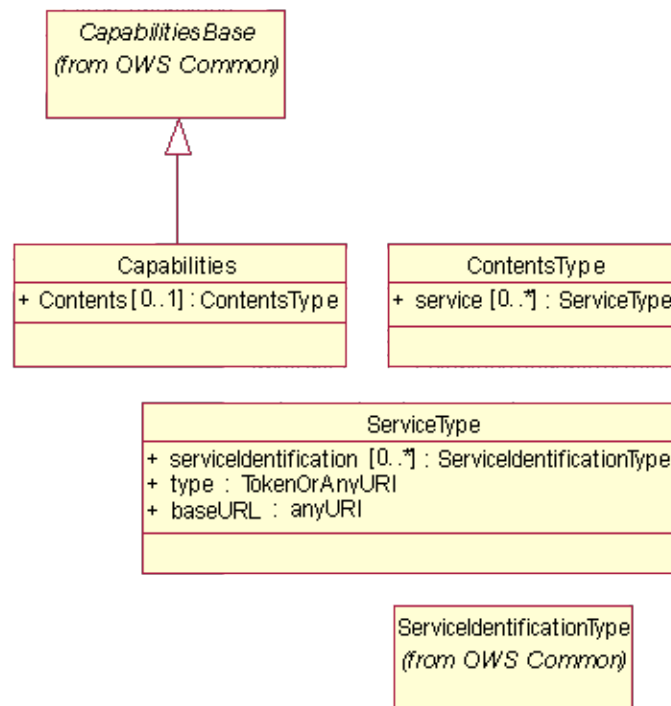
CapabilitiesBase
(from OWS Common)

Capabilities
+ Contents [0..1] : ContentsType

ContentsType
+ service [0..*] : ServiceType

ServiceType
+ serviceIdentification [0..*] : ServiceIdentificationType
+ type : TokenOrAnyURI
+ baseURL : anyURI

ServiceIdentificationType
(from OWS Common)